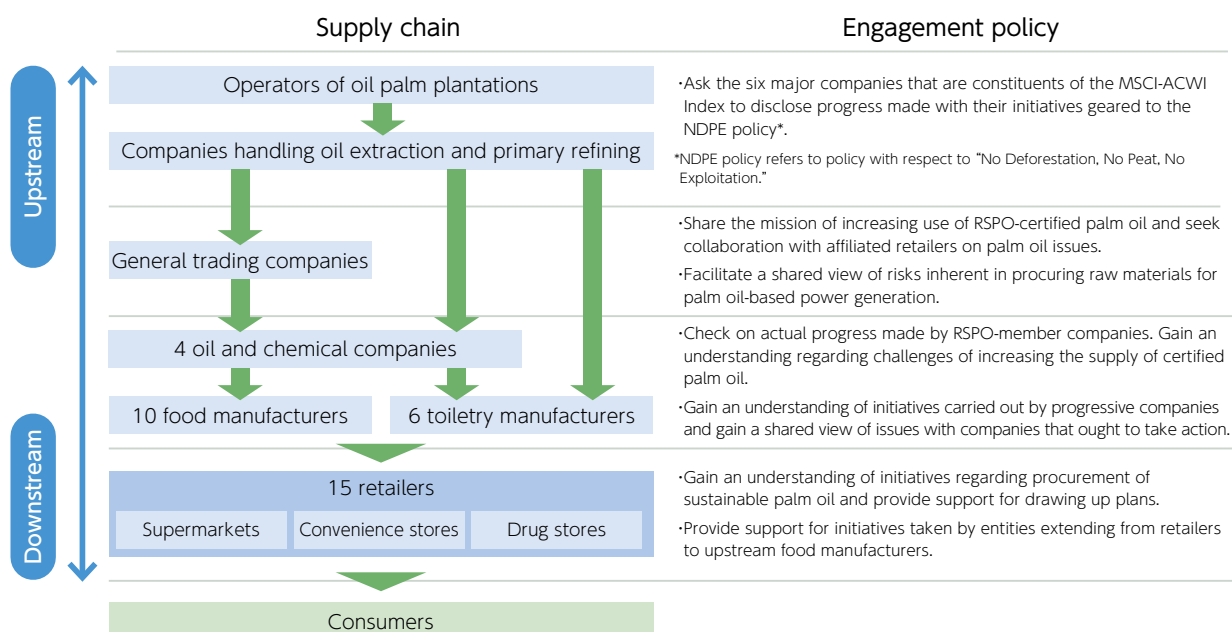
Supply chain

Engagement policy

Upstream

Downstream

Operators of oil palm plantations

・Ask the six major companies that are constituents of the MSCI-ACWI Index to disclose progress made with their initiatives geared to the NDPE policy*.

Companies handling oil extraction and primary refining

*NDPE policy refers to policy with respect to "No Deforestation, No Peat, No Exploitation."

General trading companies

・Share the mission of increasing use of RSPO-certified palm oil and seek collaboration with affiliated retailers on palm oil issues.

・Facilitate a shared view of risks inherent in procuring raw materials for palm oil-based power generation.

4 oil and chemical companies

・Check on actual progress made by RSPO-member companies. Gain an understanding regarding challenges of increasing the supply of certified palm oil.

10 food manufacturers

6 toiletry manufacturers

・Gain an understanding of initiatives carried out by progressive companies and gain a shared view of issues with companies that ought to take action.

15 retailers

Supermarkets

Convenience stores

Drug stores

・Gain an understanding of initiatives regarding procurement of sustainable palm oil and provide support for drawing up plans.

・Provide support for initiatives taken by entities extending from retailers to upstream food manufacturers.

Consumers